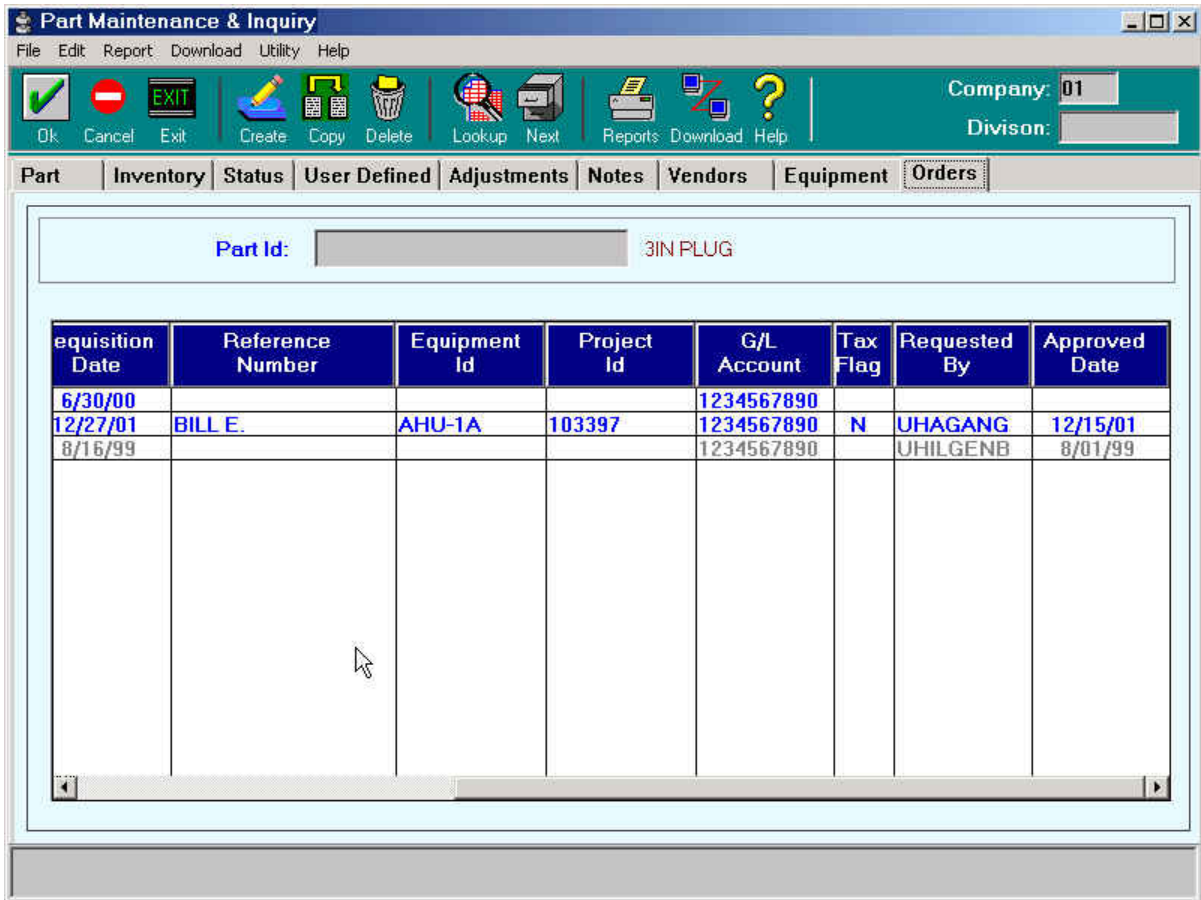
Part Maintenance & Inquiry

File Edit Report Download Utility Help

EXIT

Ok Cancel Exit Create Copy Delete Lookup Next Reports Download Help

Company: 01
Divison:

Part | Inventory | Status | User Defined | Adjustments | Notes | Vendors | Equipment | Orders

Part Id: 3IN PLUG

| equisition Date | Reference Number | Equipment Id | Project Id | G/L Account | Tax Flag | Requested By | Approved Date |
|---|---|---|---|---|---|---|---|
| 6/30/00 | | | | 1234567890 | | | |
| 12/27/01 | BILL E. | AHU-1A | 103397 | 1234567890 | N | UHAGANG | 12/15/01 |
| 8/16/99 | | | | 1234567890 | | UHILGENB | 8/01/99 |